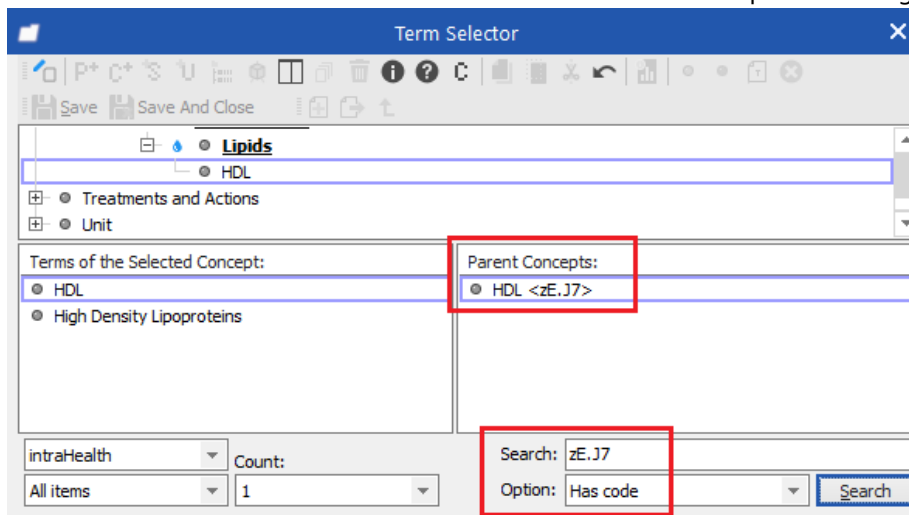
Term Selector

Save Save And Close

Lipids
HDL
Treatments and Actions
Unit

Terms of the Selected Concept:
HDL
High Density Lipoproteins

Parent Concepts:
HDL <zE.J7>

intraHealth
Count:
All items
1

Search: zE.J7
Option: Has code
Search